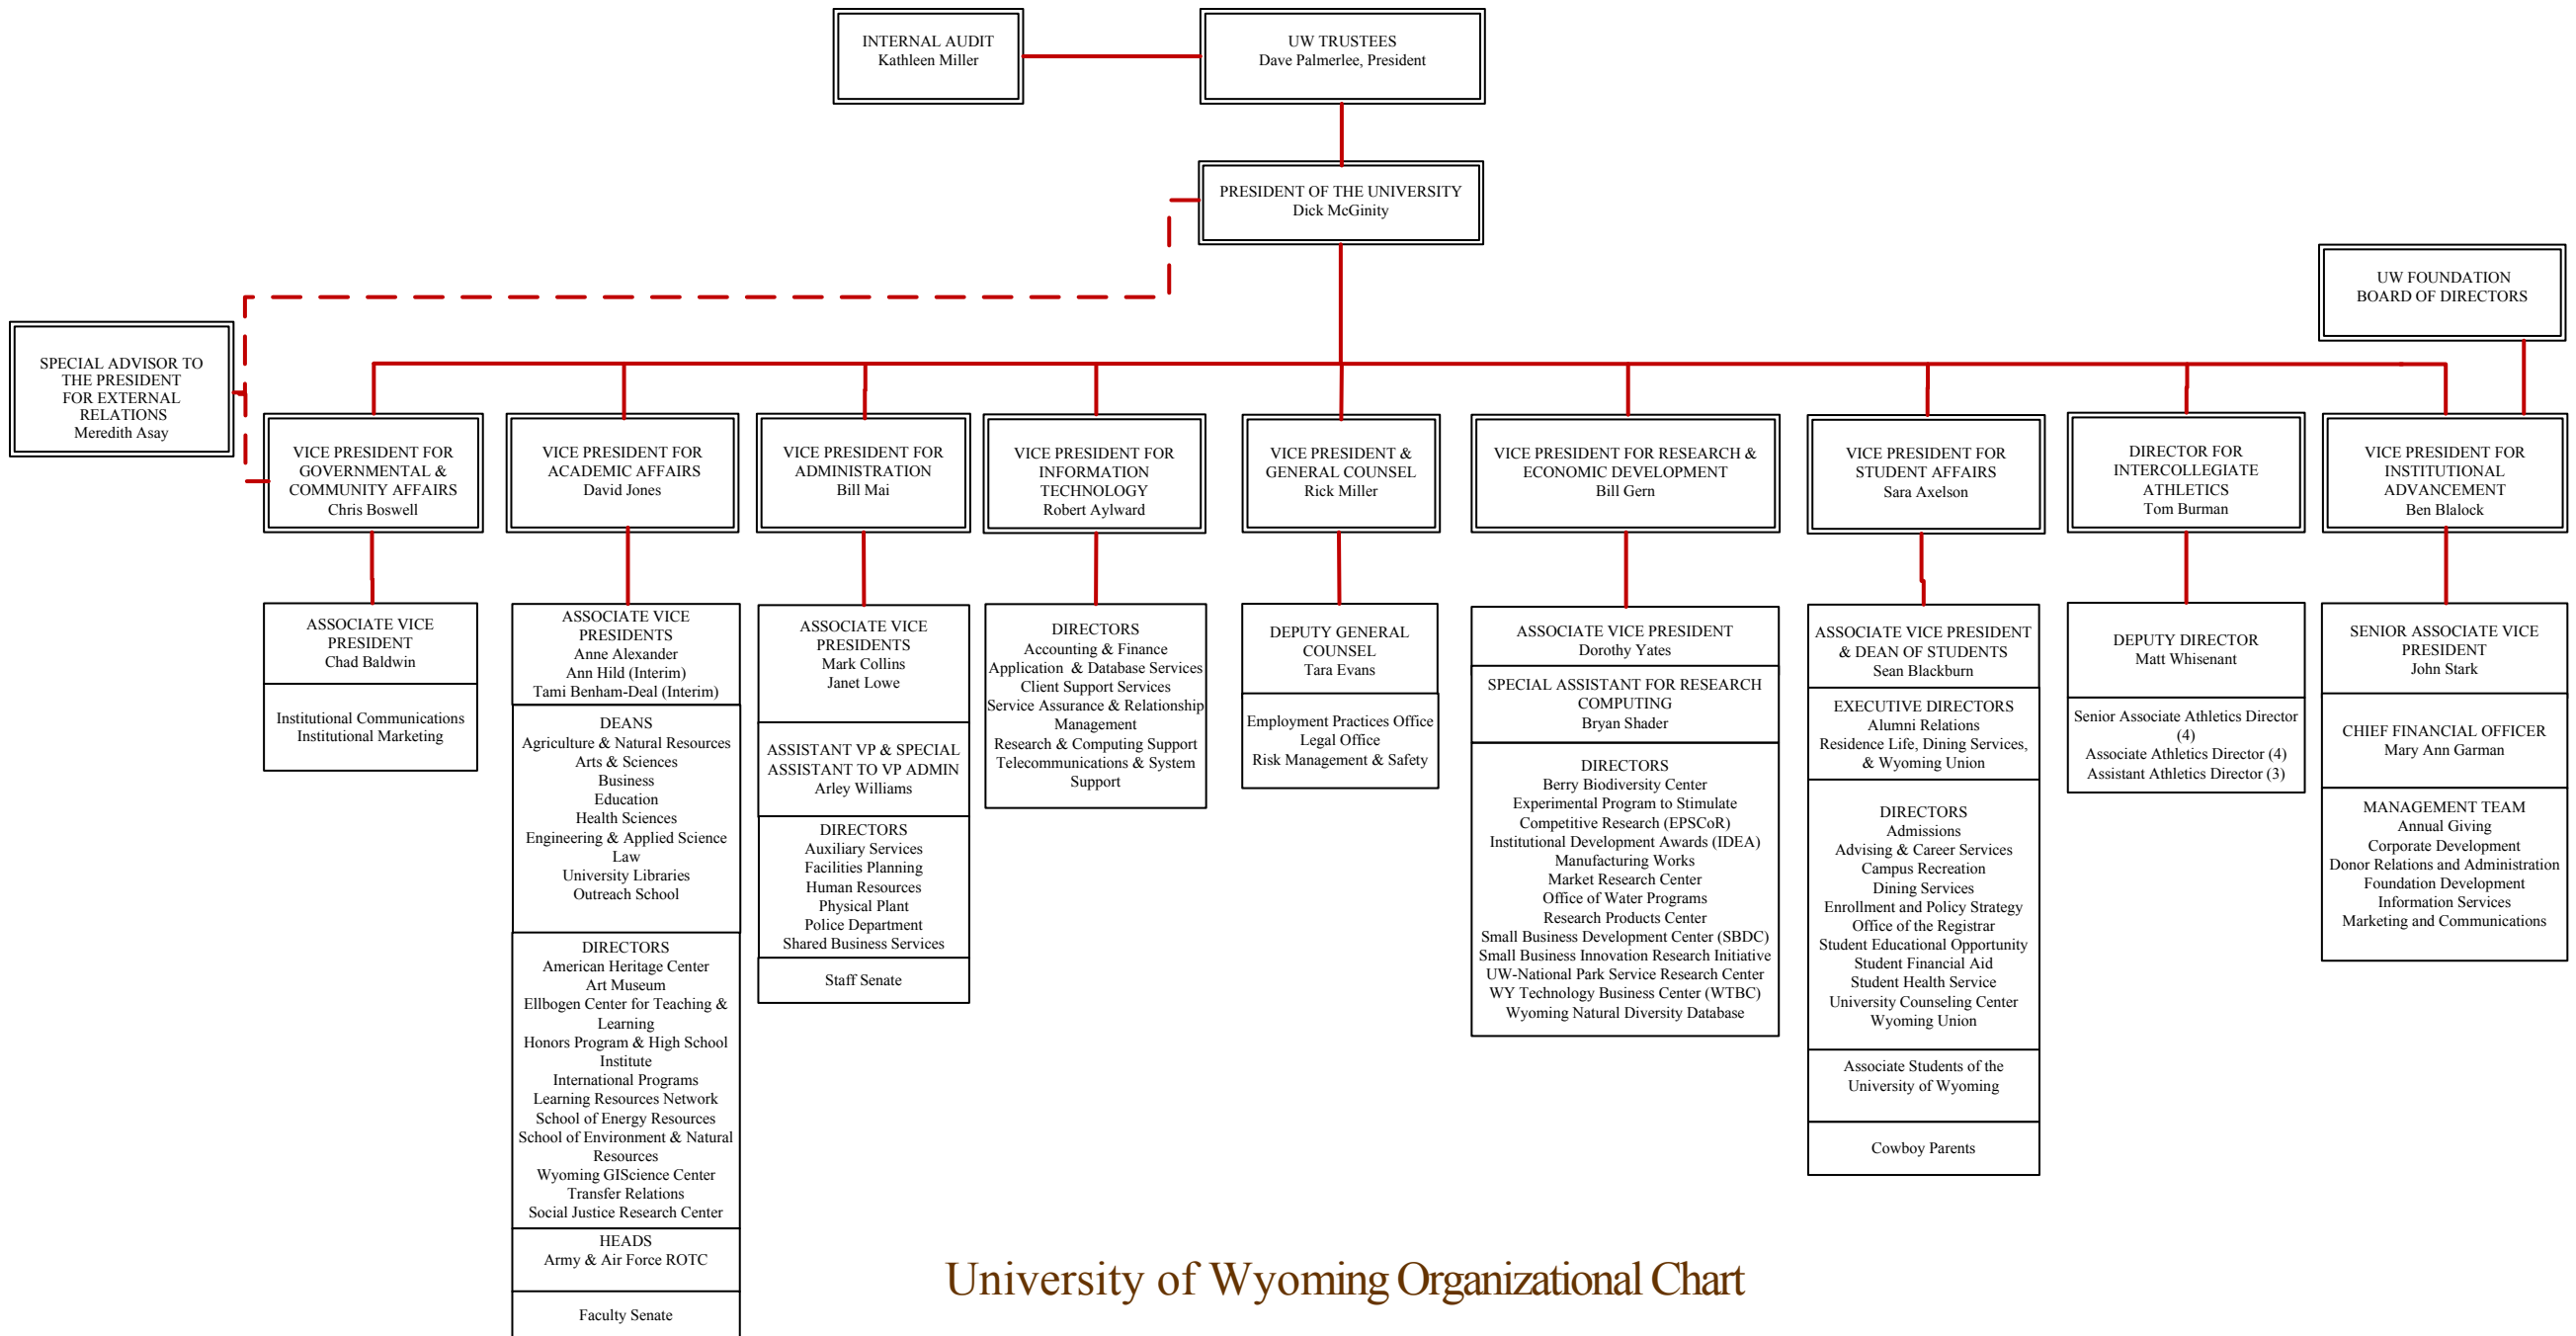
INTERNAL AUDIT
Kathleen Miller

UW TRUSTEES
Dave Palmerlee, President

PRESIDENT OF THE UNIVERSITY
Dick McGinity

UW FOUNDATION
BOARD OF DIRECTORS

SPECIAL ADVISOR TO THE PRESIDENT FOR EXTERNAL RELATIONS
Meredith Asay

VICE PRESIDENT FOR GOVERNMENTAL & COMMUNITY AFFAIRS
Chris Boswell

ASSOCIATE VICE PRESIDENT
Chad Baldwin

Institutional Communications
Institutional Marketing

VICE PRESIDENT FOR ACADEMIC AFFAIRS
David Jones

ASSOCIATE VICE PRESIDENTS
Anne Alexander
Ann Hild (Interim)
Tami Benham-Deal (Interim)

DEANS
Agriculture & Natural Resources
Arts & Sciences
Business
Education
Health Sciences
Engineering & Applied Science
Law
University Libraries
Outreach School

DIRECTORS
American Heritage Center
Art Museum
Ellbogen Center for Teaching & Learning
Honors Program & High School Institute
International Programs
Learning Resources Network
School of Energy Resources
School of Environment & Natural Resources
Wyoming GIScience Center
Transfer Relations
Social Justice Research Center

HEADS
Army & Air Force ROTC

Faculty Senate

VICE PRESIDENT FOR ADMINISTRATION
Bill Mai

ASSOCIATE VICE PRESIDENTS
Mark Collins
Janet Lowe

ASSISTANT VP & SPECIAL ASSISTANT TO VP ADMIN
Arley Williams

DIRECTORS
Auxiliary Services
Facilities Planning
Human Resources
Physical Plant
Police Department
Shared Business Services

Staff Senate

VICE PRESIDENT FOR INFORMATION TECHNOLOGY
Robert Aylward

DIRECTORS
Accounting & Finance
Application & Database Services
Client Support Services
Service Assurance & Relationship Management
Research & Computing Support
Telecommunications & System Support

VICE PRESIDENT & GENERAL COUNSEL
Rick Miller

DEPUTY GENERAL COUNSEL
Tara Evans

Employment Practices Office
Legal Office
Risk Management & Safety

VICE PRESIDENT FOR RESEARCH & ECONOMIC DEVELOPMENT
Bill Gern

ASSOCIATE VICE PRESIDENT
Dorothy Yates

SPECIAL ASSISTANT FOR RESEARCH COMPUTING
Bryan Shader

DIRECTORS
Berry Biodiversity Center
Experimental Program to Stimulate Competitive Research (EPSCoR)
Institutional Development Awards (IDEA)
Manufacturing Works
Market Research Center
Office of Water Programs
Research Products Center
Small Business Development Center (SBDC)
Small Business Innovation Research Initiative
UW-National Park Service Research Center
WY Technology Business Center (WTBC)
Wyoming Natural Diversity Database

VICE PRESIDENT FOR STUDENT AFFAIRS
Sara Axelson

ASSOCIATE VICE PRESIDENT & DEAN OF STUDENTS
Sean Blackburn

EXECUTIVE DIRECTORS
Alumni Relations
Residence Life, Dining Services, & Wyoming Union

DIRECTORS
Admissions
Advising & Career Services
Campus Recreation
Dining Services
Enrollment and Policy Strategy
Office of the Registrar
Student Educational Opportunity
Student Financial Aid
Student Health Service
University Counseling Center
Wyoming Union

Associate Students of the University of Wyoming

Cowboy Parents

DIRECTOR FOR INTERCOLLEGIATE ATHLETICS
Tom Burman

DEPUTY DIRECTOR
Matt Whisenant

Senior Associate Athletics Director (4)
Associate Athletics Director (4)
Assistant Athletics Director (3)

VICE PRESIDENT FOR INSTITUTIONAL ADVANCEMENT
Ben Blalock

SENIOR ASSOCIATE VICE PRESIDENT
John Stark

CHIEF FINANCIAL OFFICER
Mary Ann Garman

MANAGEMENT TEAM
Annual Giving
Corporate Development
Donor Relations and Administration
Foundation Development
Information Services
Marketing and Communications

University of Wyoming Organizational Chart